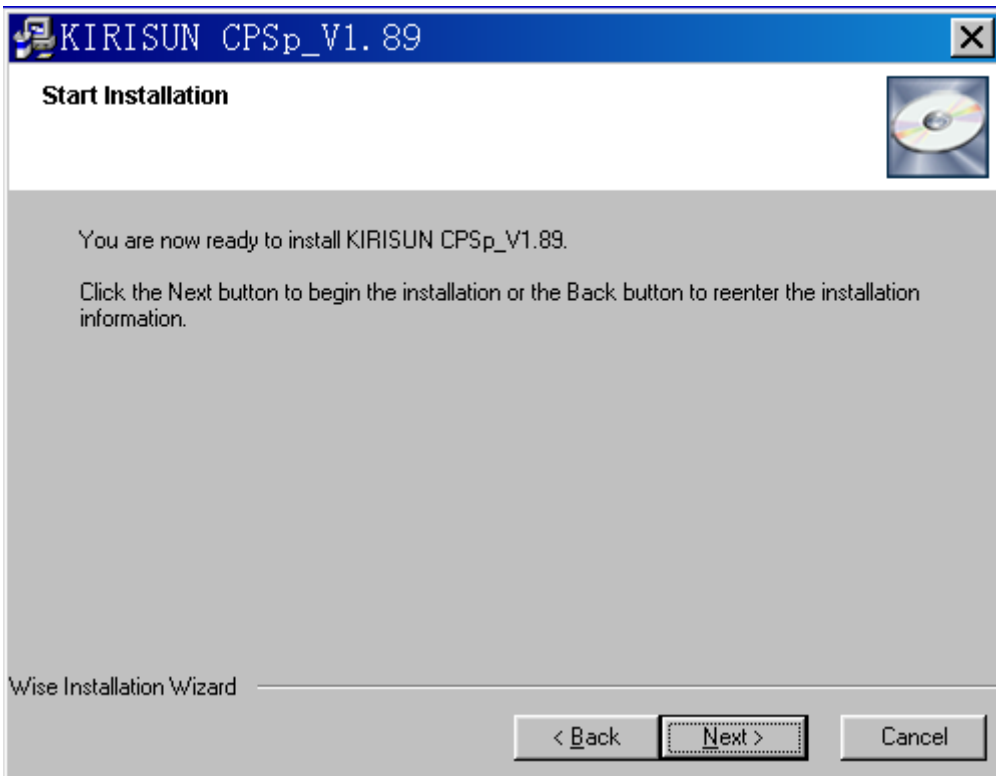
KIRISUN CPSp_V1. 89

Start Installation

You are now ready to install KIRISUN CPSp_V1.89.

Click the Next button to begin the installation or the Back button to reenter the installation information.

Wise Installation Wizard

< Back

Next >

Cancel